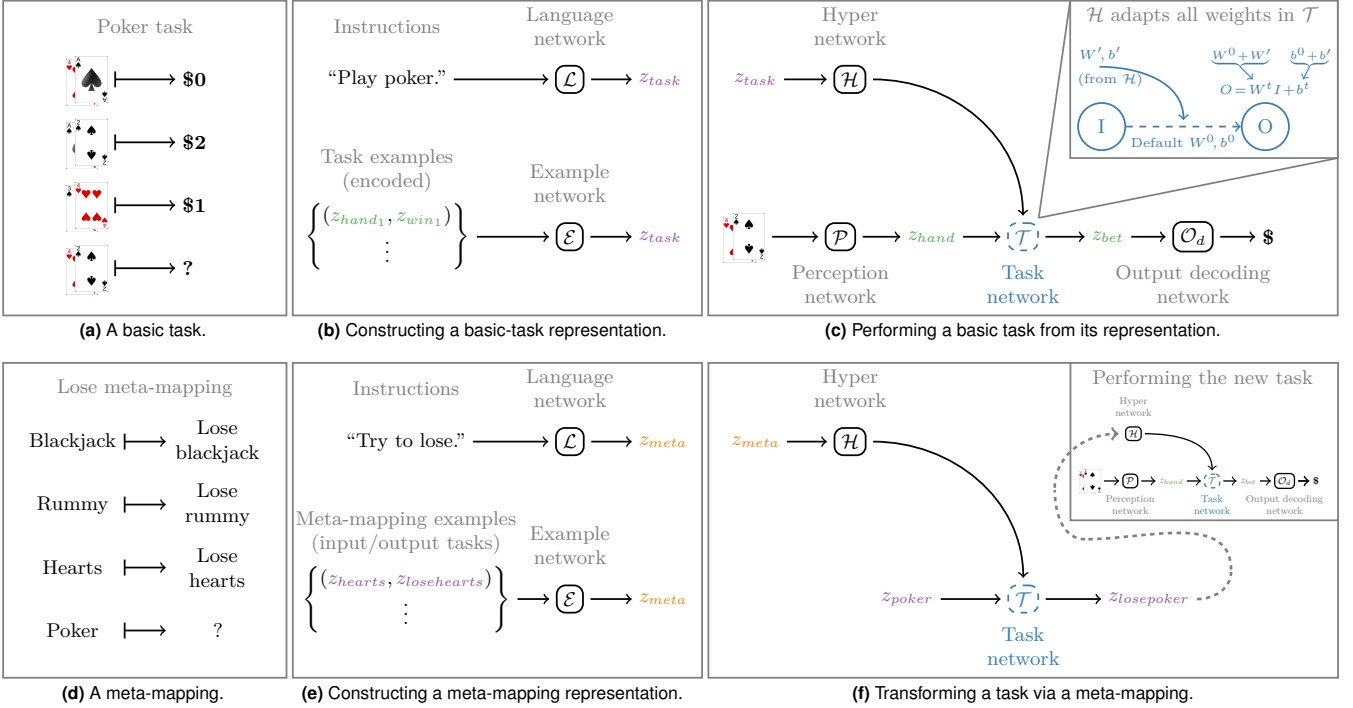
Poker task

$\mapsto$ \$0

$\mapsto$ \$2

$\mapsto$ \$1

$\mapsto$ ?

**(a)** A basic task.

Instructions

Language network

"Play poker." $\longrightarrow$ $\mathcal{L}$ $\longrightarrow$ $z_{task}$

Task examples (encoded)

Example network

$\left\{ \begin{matrix} (z_{hand_1}, z_{win_1}) \\ \vdots \end{matrix} \right\}$ $\longrightarrow$ $\mathcal{E}$ $\longrightarrow$ $z_{task}$

**(b)** Constructing a basic-task representation.

Hyper network

$z_{task}$ $\longrightarrow$ $\mathcal{H}$

$\mathcal{H}$ adapts all weights in $\mathcal{T}$

$W', b'$ (from $\mathcal{H}$)

$\underbrace{W^0+W'}$ $\underbrace{b^0+b'}$

$O = W^t I + b^t$

I

O

Default $W^0, b^0$

$\longrightarrow$ $\mathcal{P}$ $\longrightarrow$ $z_{hand}$ $\longrightarrow$ $\mathcal{T}$ $\longrightarrow$ $z_{bet}$ $\longrightarrow$ $\mathcal{O}_d$ $\longrightarrow$ \$

Perception network

Task network

Output decoding network

**(c)** Performing a basic task from its representation.

Lose meta-mapping

Blackjack $\longmapsto$ Lose blackjack

Rummy $\longmapsto$ Lose rummy

Hearts $\longmapsto$ Lose hearts

Poker $\longmapsto$ ?

**(d)** A meta-mapping.

Instructions

Language network

"Try to lose." $\longrightarrow$ $\mathcal{L}$ $\longrightarrow$ $z_{meta}$

Meta-mapping examples (input/output tasks)

Example network

$\left\{ \begin{matrix} (z_{hearts}, z_{losehearts}) \\ \vdots \end{matrix} \right\}$ $\longrightarrow$ $\mathcal{E}$ $\longrightarrow$ $z_{meta}$

**(e)** Constructing a meta-mapping representation.

Hyper network

$z_{meta}$ $\longrightarrow$ $\mathcal{H}$

Performing the new task

Hyper network

$\mathcal{H}$

$\mathcal{P}$ $\longrightarrow$ $z_{hand}$ $\longrightarrow$ $\mathcal{T}$ $\longrightarrow$ $z_{bet}$ $\longrightarrow$ $\mathcal{O}_d$ $\longrightarrow$ \$

Perception network

Task network

Output decoding network

$z_{poker}$ $\longrightarrow$ $\mathcal{T}$ $\longrightarrow$ $z_{losepoker}$

Task network

**(f)** Transforming a task via a meta-mapping.